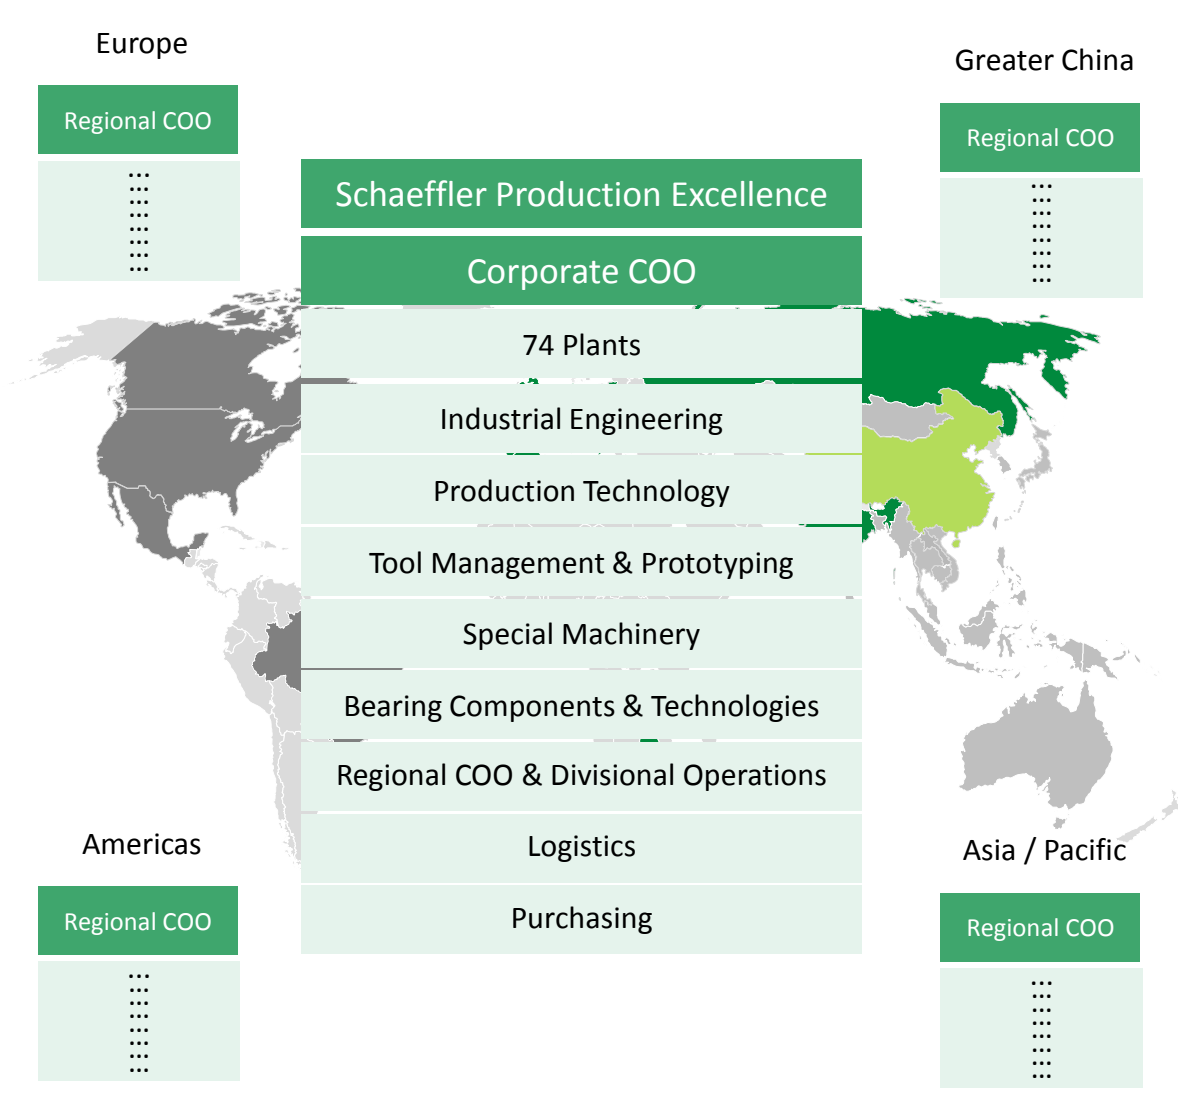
Europe

Regional COO

⋮

Greater China

Regional COO

⋮

Schaeffler Production Excellence

Corporate COO

74 Plants

Industrial Engineering

Production Technology

Tool Management & Prototyping

Special Machinery

Bearing Components & Technologies

Regional COO & Divisional Operations

Logistics

Purchasing

Americas

Regional COO

⋮

Asia / Pacific

Regional COO

⋮